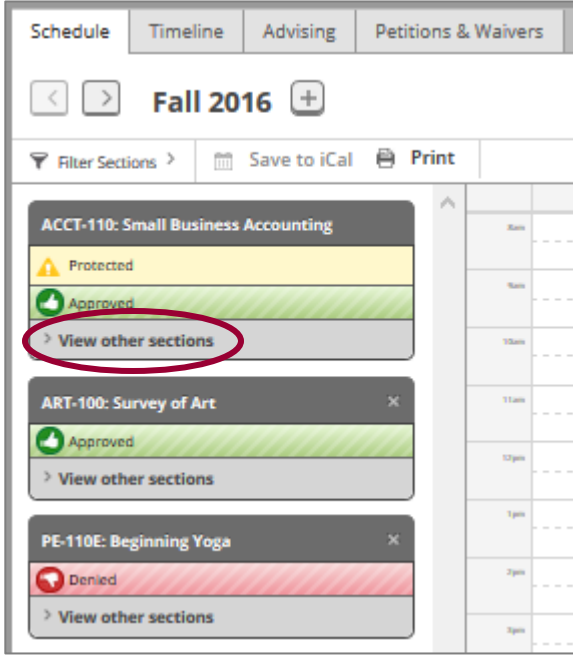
Schedule | Timeline | Advising | Petitions & Waivers

Fall 2016

Filter Sections > | Save to iCal | Print

ACCT-110: Small Business Accounting
Protected
Approved
> View other sections

ART-100: Survey of Art ×
Approved
> View other sections

PE-110E: Beginning Yoga ×
Denied
> View other sections

8am
9am
10am
11am
12pm
1pm
2pm
3pm